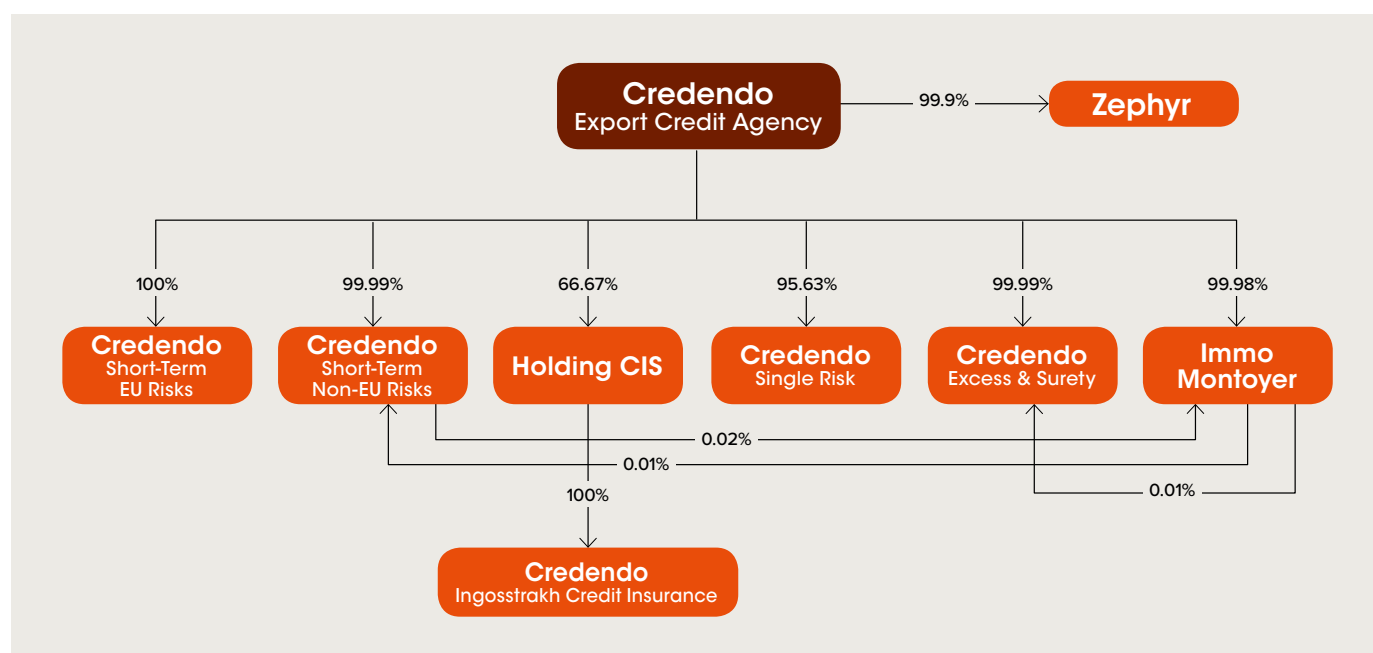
Credendo
Export Credit Agency

99.9%

Zephyr

100%

99.99%

66.67%

95.63%

99.99%

99.98%

Credendo
Short-Term
EU Risks

Credendo
Short-Term
Non-EU Risks

Holding CIS

Credendo
Single Risk

Credendo
Excess & Surety

Immo
Montoyer

0.02%

0.01%

100%

0.01%

Credendo
Ingosstrakh Credit Insurance